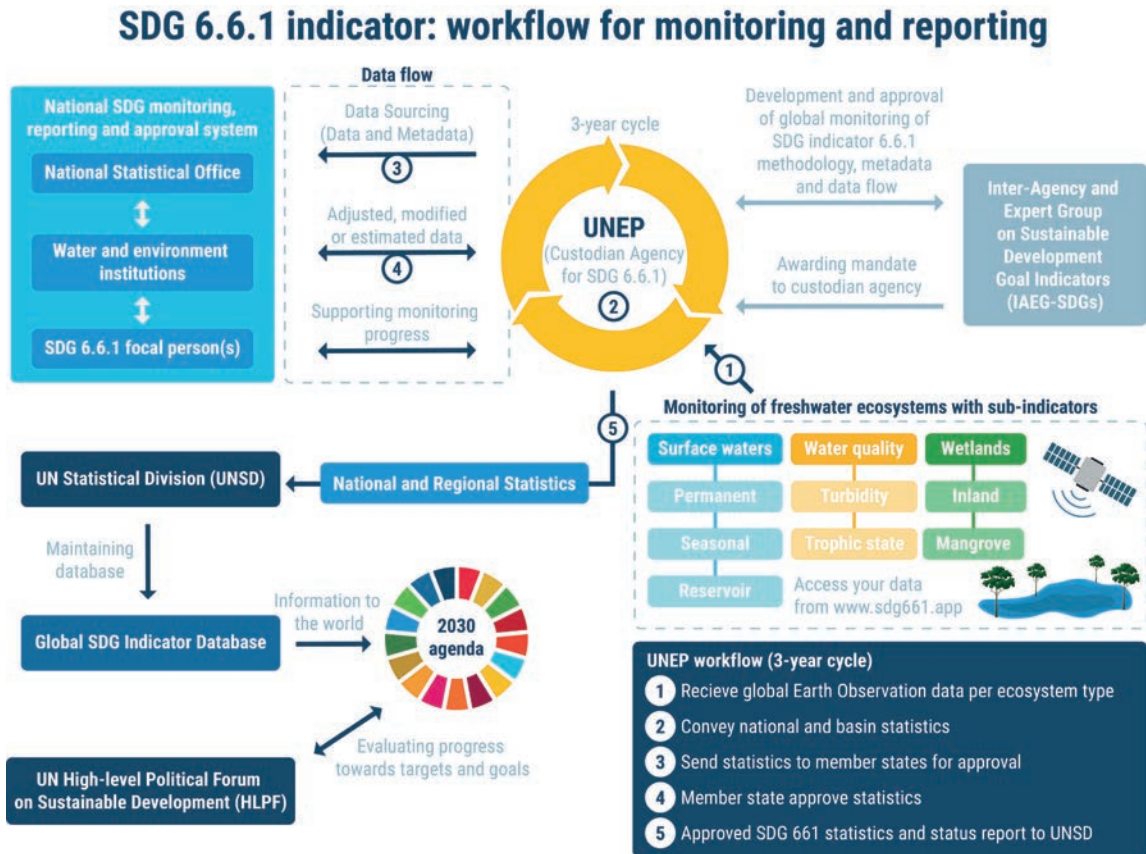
SDG 6.6.1 indicator: workflow for monitoring and reporting

National SDG monitoring, reporting and approval system

National Statistical Office

Water and environment institutions

SDG 6.6.1 focal person(s)

Data flow

Data Sourcing (Data and Metadata)

3

Adjusted, modified or estimated data

4

Supporting monitoring progress

3-year cycle

UNEP

(Custodian Agency for SDG 6.6.1)

2

Development and approval of global monitoring of SDG indicator 6.6.1 methodology, metadata and data flow

Awarding mandate to custodian agency

Inter-Agency and Expert Group on Sustainable Development Goal Indicators (IAEG-SDGs)

1

Monitoring of freshwater ecosystems with sub-indicators

5

Surface waters

Permanent

Seasonal

Reservoir

Water quality

Turbidity

Trophic state

Wetlands

Inland

Mangrove

Access your data from www.sdg661.app

UN Statistical Division (UNSD)

National and Regional Statistics

Maintaining database

Global SDG Indicator Database

Information to the world

2030 agenda

Evaluating progress towards targets and goals

UN High-level Political Forum on Sustainable Development (HLPF)

UNEP workflow (3-year cycle)

1 Recieve global Earth Observation data per ecosystem type

2 Convey national and basin statistics

3 Send statistics to member states for approval

4 Member state approve statistics

5 Approved SDG 661 statistics and status report to UNSD